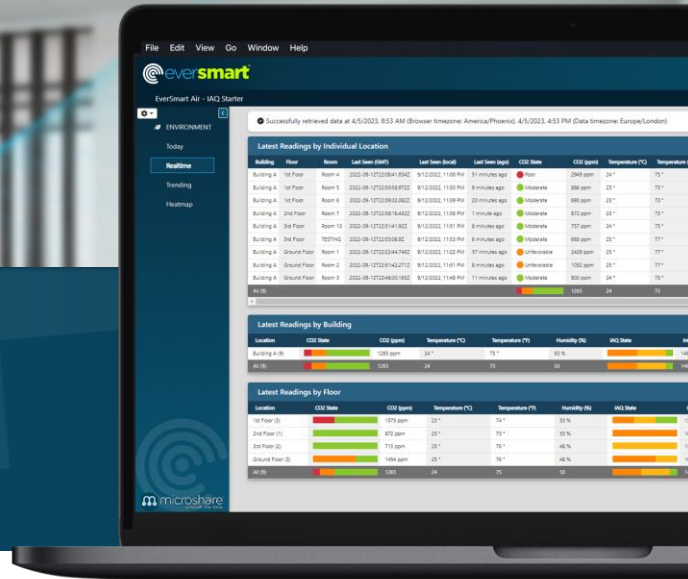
File Edit View Go Window Help

eversmart

EverSmart Air - IAQ Starter

ENVIRONMENT
Today
Realtime
Trending
Heatmap

microshare

Successfully retrieved data at 4/5/2023, 8:53 AM (Browser timezone: America/Phoenix), 4/5/2023, 4:53 PM (Data timezone: Europe/London)

Latest Readings by Individual Location

| Building | Floor | Room | Last Seen (GMT) | Last Seen (local) | Last Seen (ago) | CO2 State | CO2 (ppm) | Temperature (°C) | Temperature |
|---|---|---|---|---|---|---|---|---|---|
| Building A | 1st Floor | Room 4 | 2022-09-12T22:08:41.834Z | 9/12/2022, 11:08 PM | 51 minutes ago | Poor | 2949 ppm | 24 ° | 75 ° |
| Building A | 1st Floor | Room 5 | 2022-09-12T22:50:55.872Z | 9/12/2022, 11:50 PM | 9 minutes ago | Moderate | 686 ppm | 23 ° | 73 ° |
| Building A | 1st Floor | Room 6 | 2022-09-12T22:39:32.082Z | 9/12/2022, 11:09 PM | 20 minutes ago | Moderate | 890 ppm | 23 ° | 73 ° |
| Building A | 2nd Floor | Room 7 | 2022-09-12T22:58:18.432Z | 9/12/2022, 11:58 PM | 1 minute ago | Moderate | 872 ppm | 23 ° | 73 ° |
| Building A | 3rd Floor | Room 10 | 2022-09-12T22:51:41.82Z | 9/12/2022, 11:51 PM | 8 minutes ago | Moderate | 757 ppm | 24 ° | 75 ° |
| Building A | 3rd Floor | TESTING | 2022-09-12T22:53:08.82 | 9/12/2022, 11:53 PM | 6 minutes ago | Moderate | 668 ppm | 25 ° | 77 ° |
| Building A | Ground Floor | Room 1 | 2022-09-12T22:22:44.746Z | 9/12/2022, 11:02 PM | 57 minutes ago | Unfavorable | 2429 ppm | 25 ° | 77 ° |
| Building A | Ground Floor | Room 2 | 2022-09-12T22:51:43.271Z | 9/12/2022, 11:51 PM | 8 minutes ago | Unfavorable | 1052 ppm | 25 ° | 77 ° |
| Building A | Ground Floor | Room 3 | 2022-09-12T22:48:00.185Z | 9/12/2022, 11:48 PM | 11 minutes ago | Moderate | 900 ppm | 24 ° | 75 ° |
| All (9) | | | | | | | 1265 | 24 | 75 |

Latest Readings by Building

| Location | CO2 State | CO2 (ppm) | Temperature (°C) | Temperature (°F) | Humidity (%) | IAQ State | In |
|---|---|---|---|---|---|---|---|
| Building A (9) | | 1265 ppm | 24 ° | 75 ° | 50 % | | 14 |
| All (9) | | 1265 | 24 | 75 | 50 | | 14 |

Latest Readings by Floor

| Location | CO2 State | CO2 (ppm) | Temperature (°C) | Temperature (°F) | Humidity (%) | IAQ State |
|---|---|---|---|---|---|---|
| 1st Floor (3) | | 1575 ppm | 23 ° | 74 ° | 53 % | |
| 2nd Floor (1) | | 872 ppm | 23 ° | 73 ° | 53 % | |
| 3rd Floor (2) | | 713 ppm | 25 ° | 76 ° | 48 % | |
| Ground Floor (3) | | 1494 ppm | 25 ° | 76 ° | 48 % | |
| All (9) | | 1265 | 24 | 75 | 50 | |